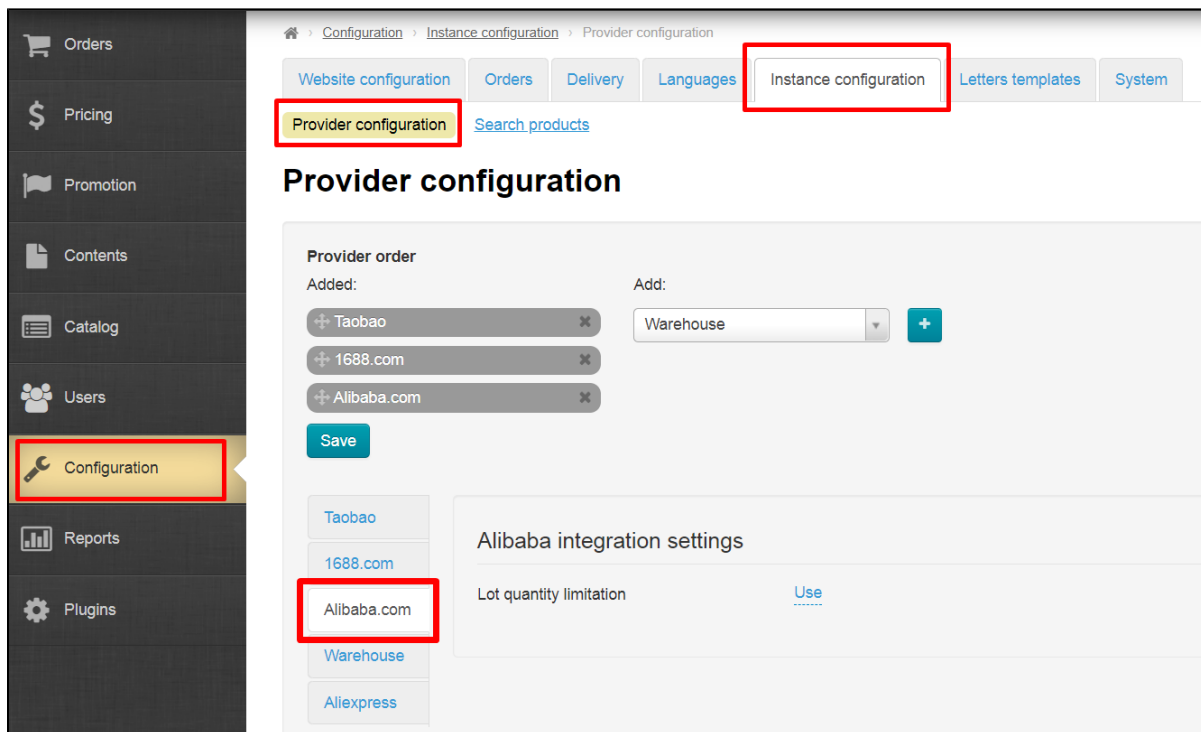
Orders
Pricing
Promotion
Contents
Catalog
Users
Configuration
Reports
Plugins

› Configuration › Instance configuration › Provider configuration

Website configuration | Orders | Delivery | Languages | Instance configuration | Letters templates | System

Provider configuration | Search products

Provider configuration

Provider order
Added:
Taobao
1688.com
Alibaba.com
Save

Add:
Warehouse
+

Taobao
1688.com
Alibaba.com
Warehouse
Aliexpress

Alibaba integration settings

Lot quantity limitation Use